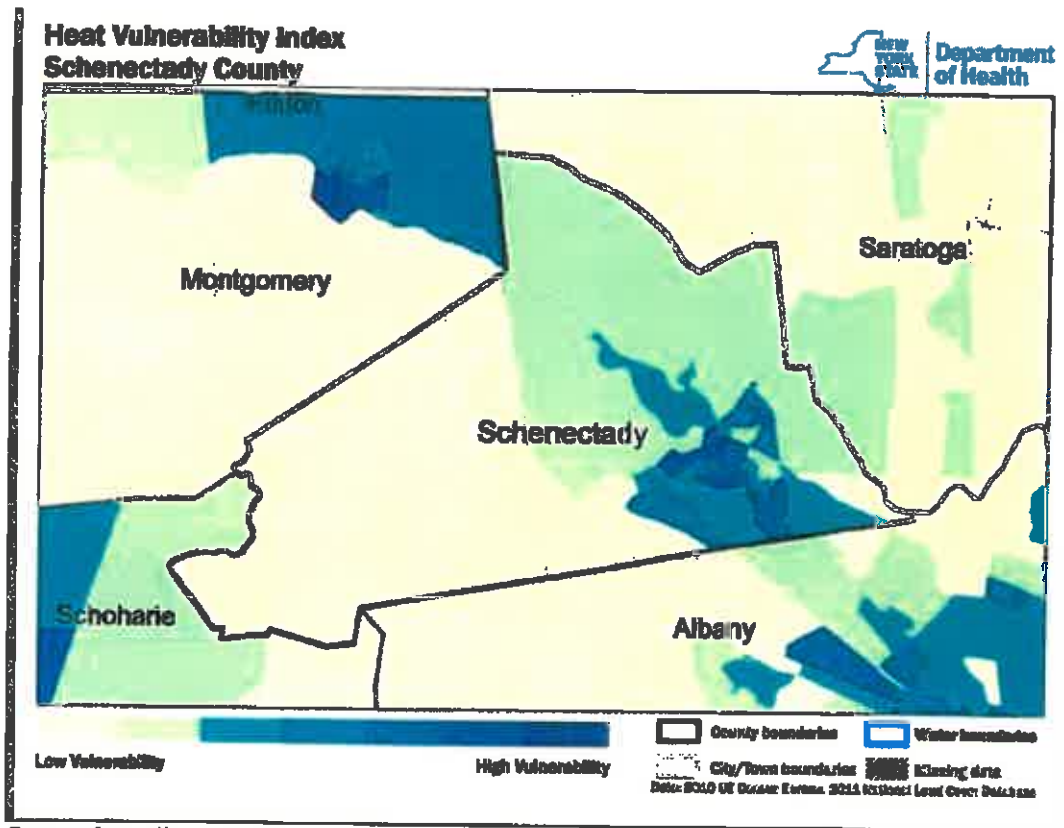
Heat Vulnerability Index
Schenectady County

NEW YORK STATE Department of Health

Fulton

Montgomery

Saratoga

Schenectady

Schoharie

Albany

Low Vulnerability

High Vulnerability

County boundaries

Water boundaries

City/Town boundaries

Missing data

Data: 2010 US Census Bureau, 2011 National Land Cover Database